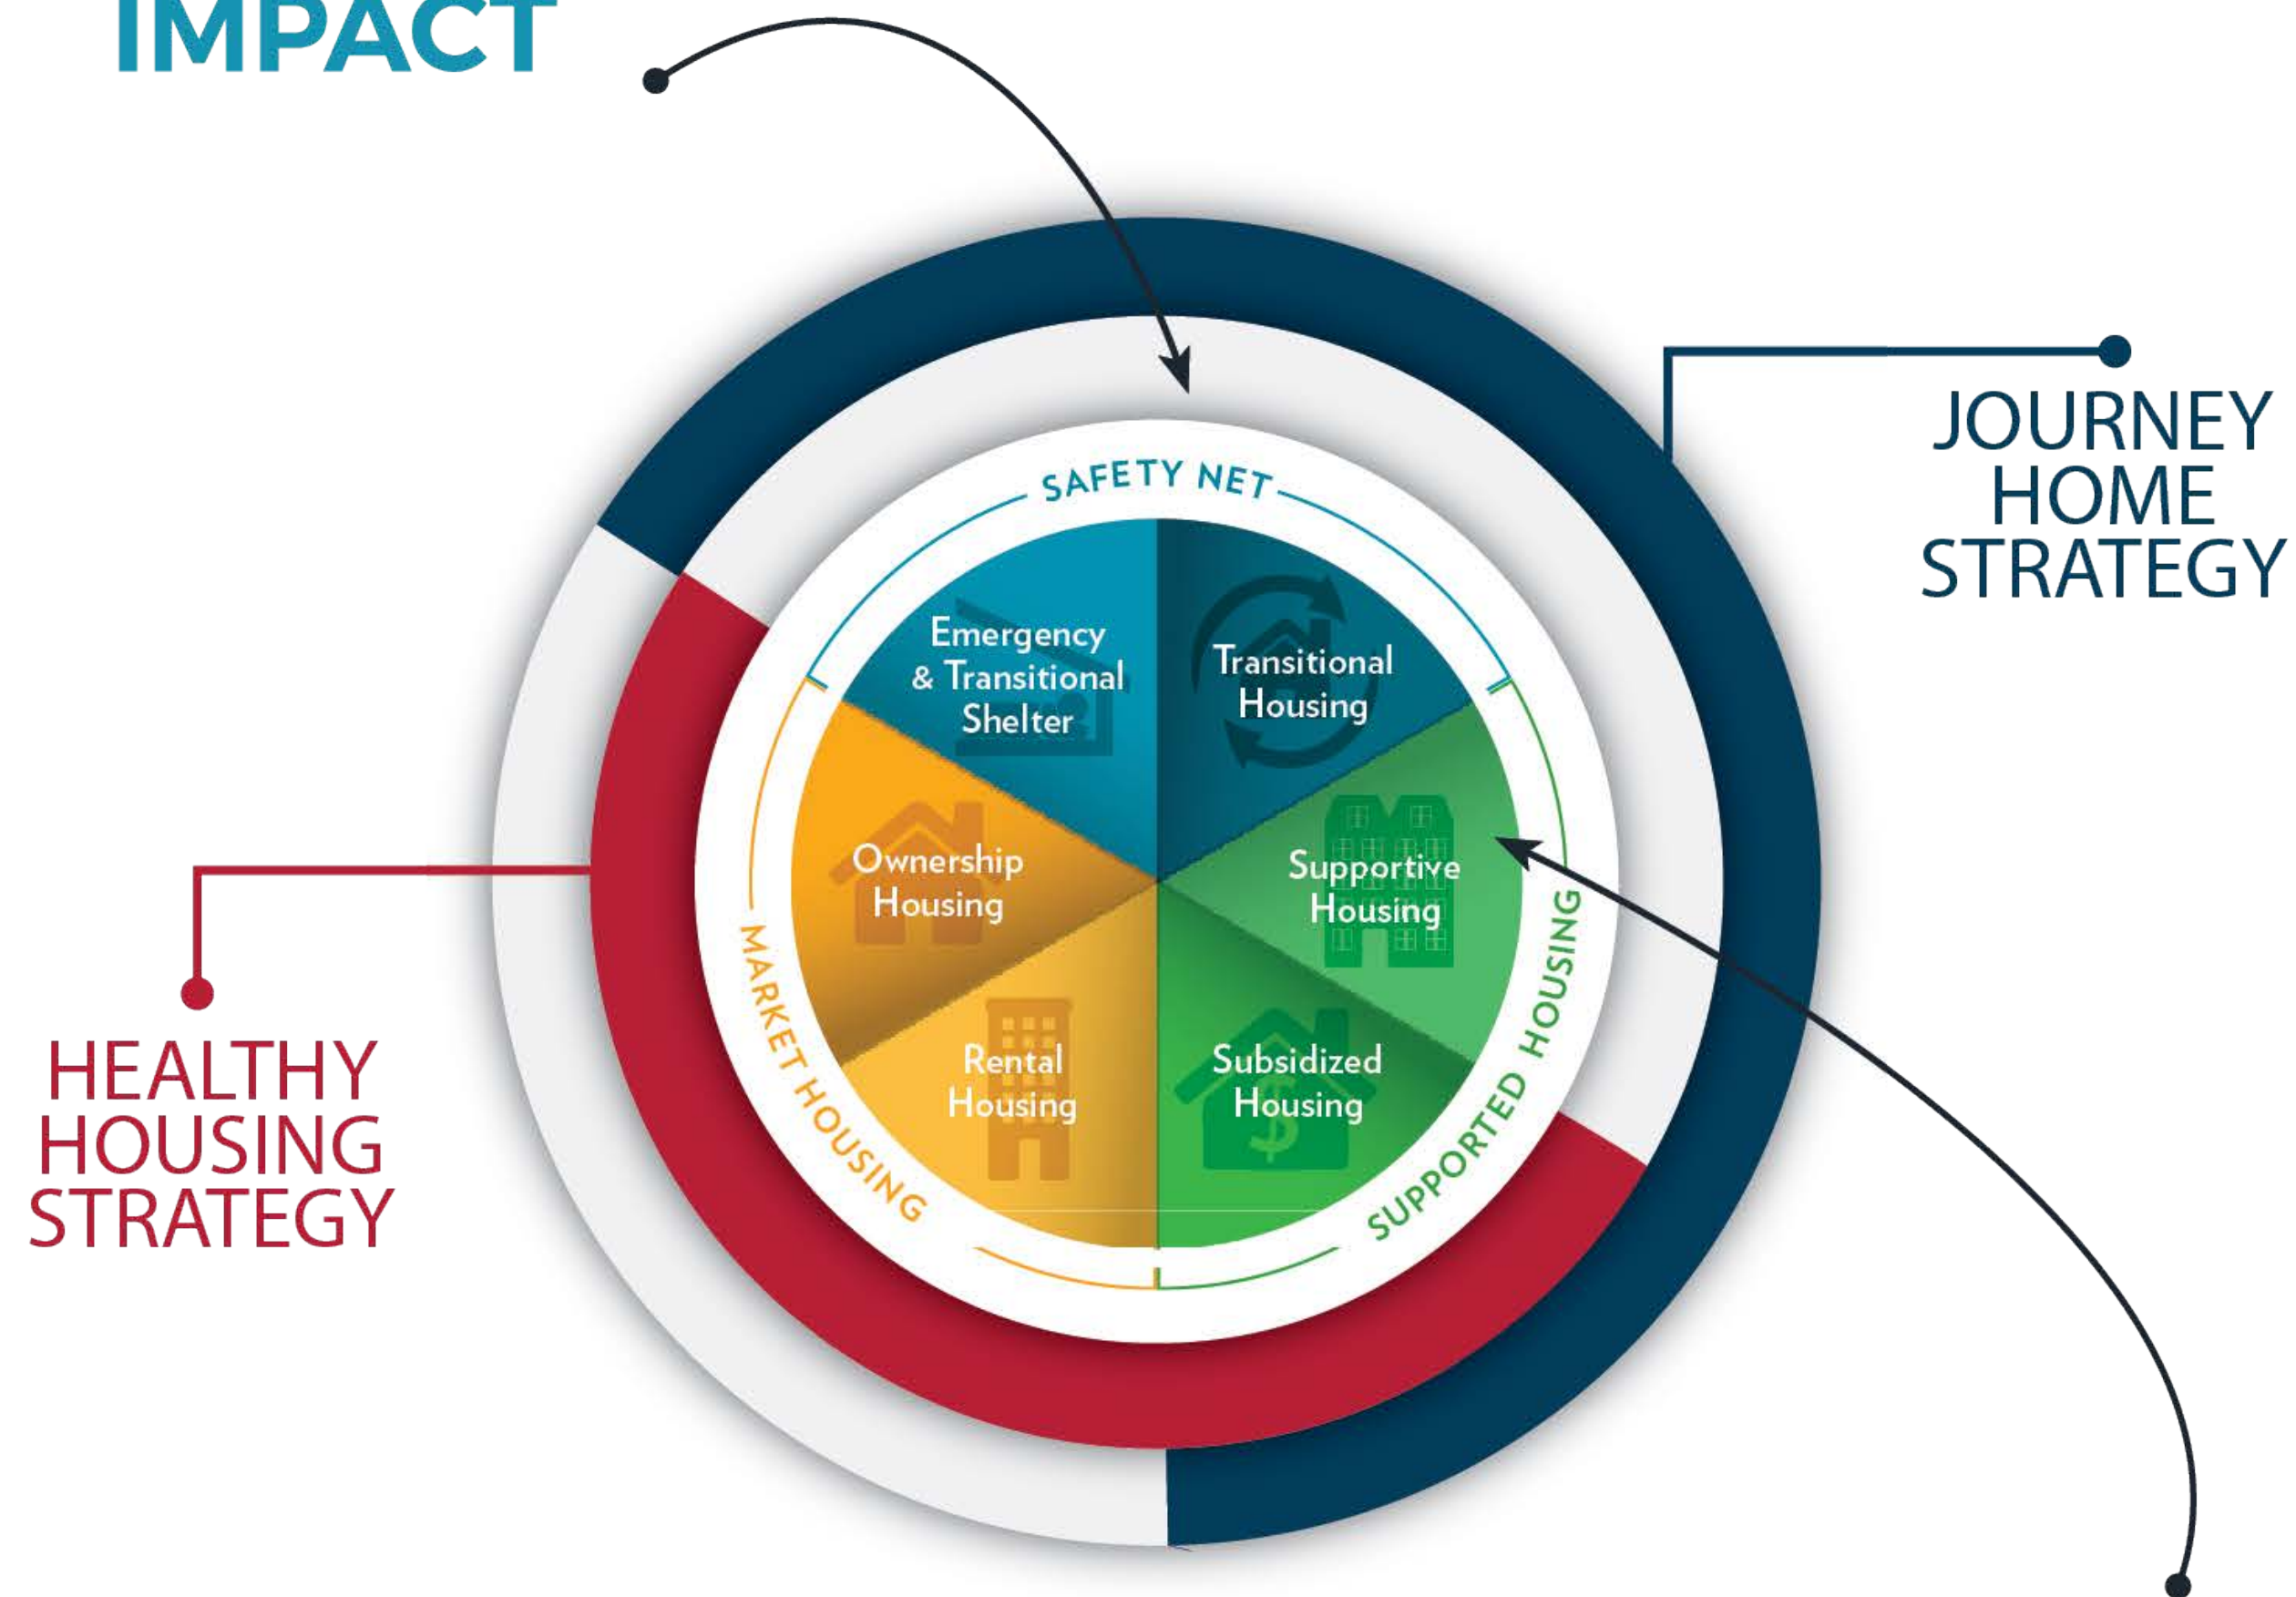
IMPACT

JOURNEY HOME STRATEGY

SAFETY NET

Emergency & Transitional Shelter

Transitional Housing

Ownership Housing

Supportive Housing

Rental Housing

Subsidized Housing

MARKET HOUSING

SUPPORTED HOUSING

HEALTHY HOUSING STRATEGY